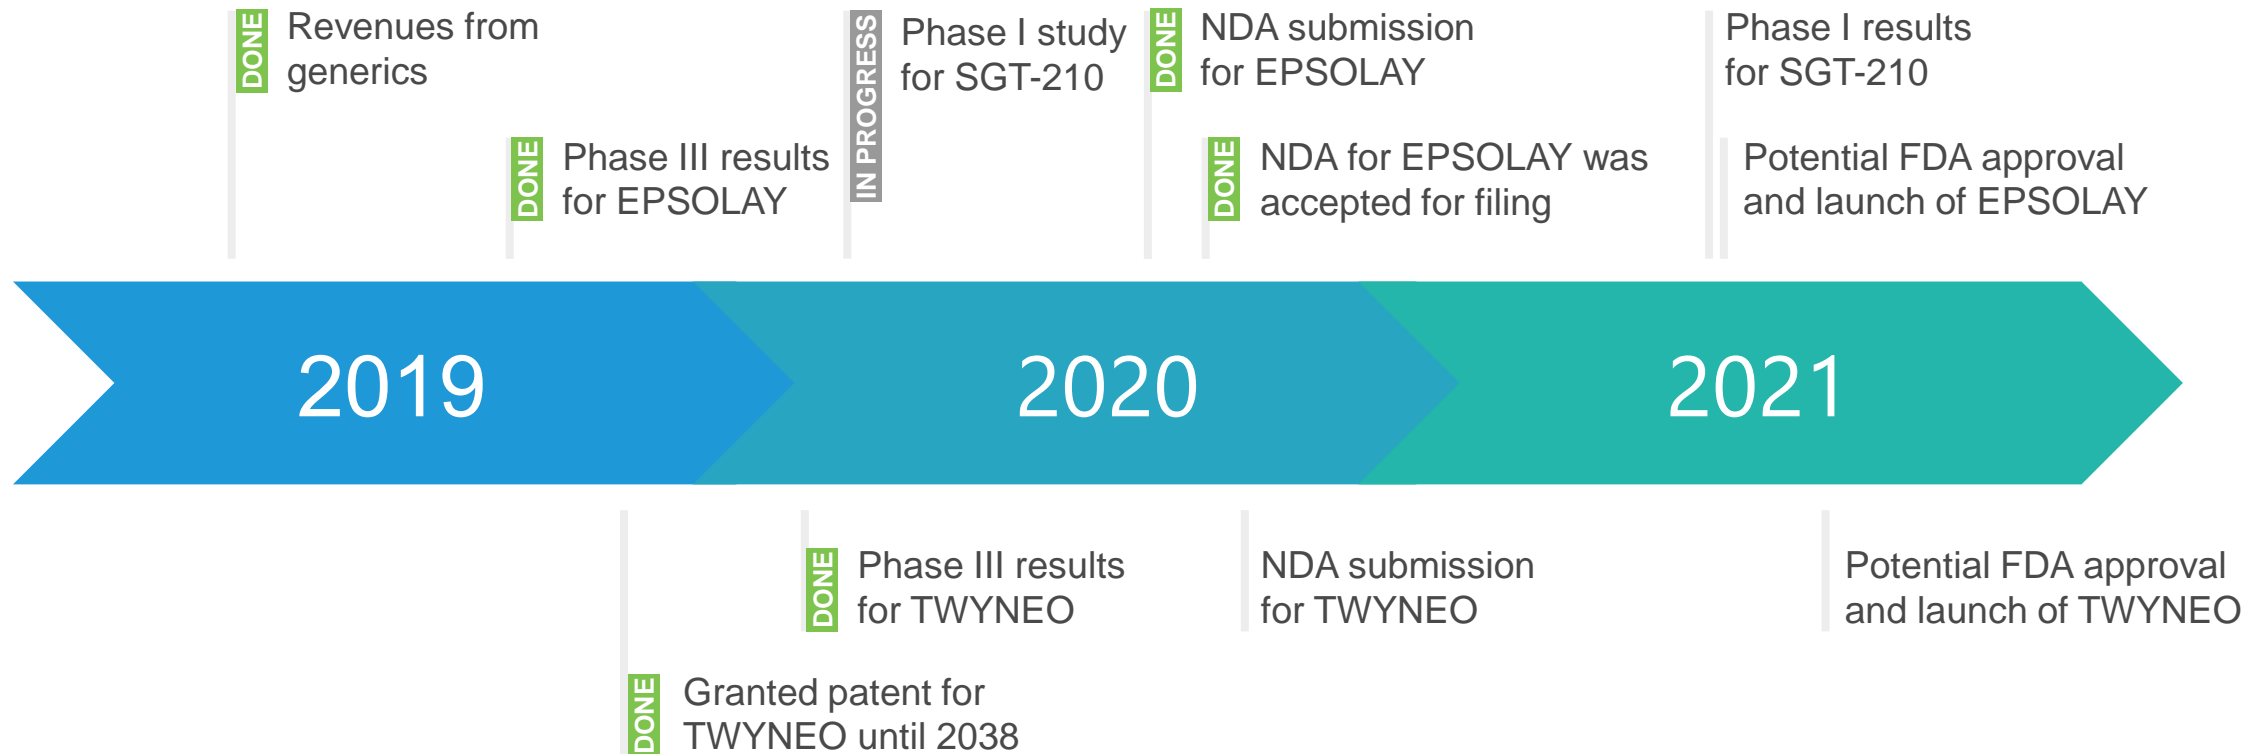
DONE Revenues from generics

DONE Phase III results for EPSOLAY

IN PROGRESS Phase I study for SGT-210

DONE NDA submission for EPSOLAY

DONE NDA for EPSOLAY was accepted for filing

Phase I results for SGT-210

Potential FDA approval and launch of EPSOLAY

2019

2020

2021

DONE Granted patent for TWYNEO until 2038

DONE Phase III results for TWYNEO

NDA submission for TWYNEO

Potential FDA approval and launch of TWYNEO